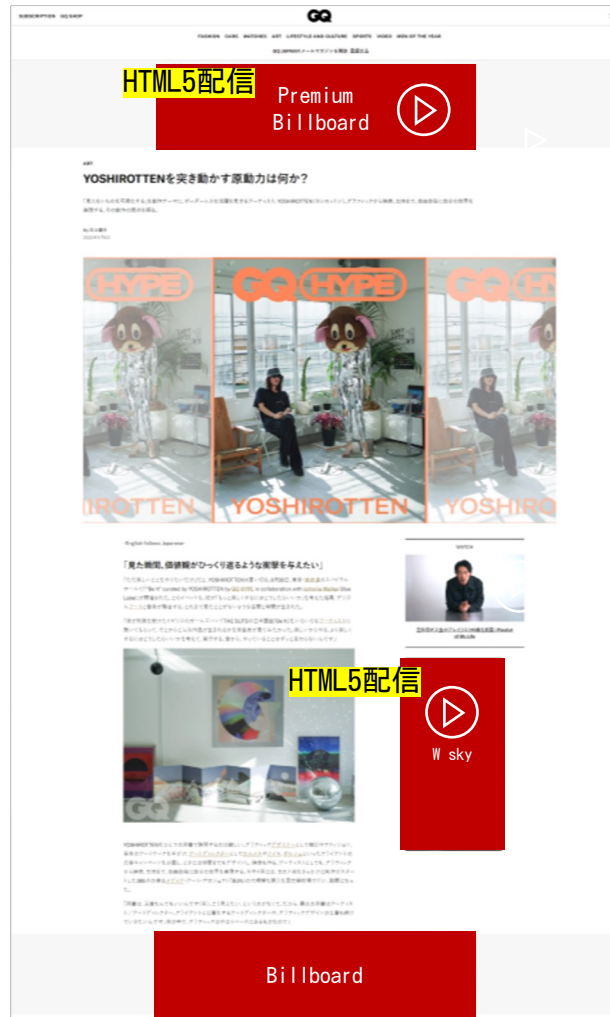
SUBSCRIPTION GQ SHOP

GQ

FASHION CARS WATCHES ART LIFESTYLE AND CULTURE SPORTS VIDEO MEN OF THE YEAR

HTML5配信

Premium Billboard

ART

YOSHIROTTENを突き動かす原動力は何か？

HYPE GQ HYPE HYPE

YOSHIROTTEN YOSHIROTTEN YOSHIROTTEN

「見た瞬間、価値観がひっくり返るような衝撃を与えたい」

WATCH

HTML5配信

W sky

GQ

Billboard